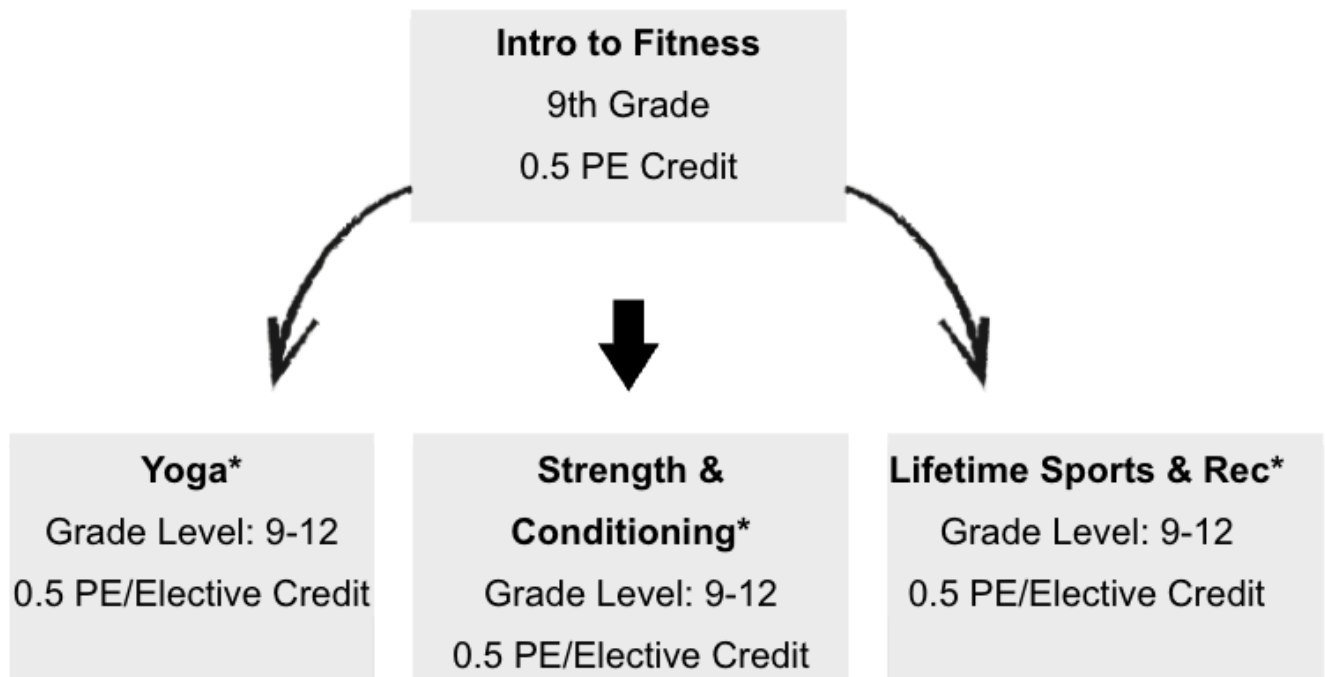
Intro to Fitness
9th Grade
0.5 PE Credit

Yoga*
Grade Level: 9-12
0.5 PE/Elective Credit

Strength & Conditioning*
Grade Level: 9-12
0.5 PE/Elective Credit

Lifetime Sports & Rec*
Grade Level: 9-12
0.5 PE/Elective Credit